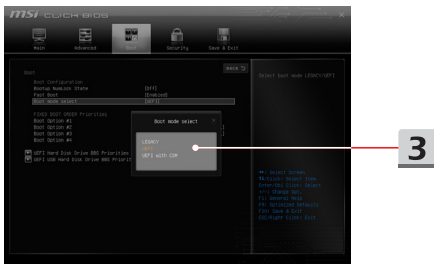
msi CLICK BIOS

Main
Advanced
Boot
Security
Save & Exit

Back

Boot
Boot Configuration
Bootup NumLock State [Off]
Fast Boot [Enabled]
Boot mode select [UEFI]

FIXED BOOT ORDER Priorities
Boot Option #1
Boot Option #2
Boot Option #3
Boot Option #4

UEFI Hard Disk Drive BBS Priorities
UEFI USB Hard Disk Drive BBS Priorit

Boot mode select
LEGACY
UEFI
UEFI with CSM

Select boot mode LEGACY/UEFI

→←: Select Screen
↑↓: Select Item
Enter: Select
+/-: Change Opt.
F1: General Help
F6: Optimized Defaults
F10: Save & Exit
ESC: Exit

3